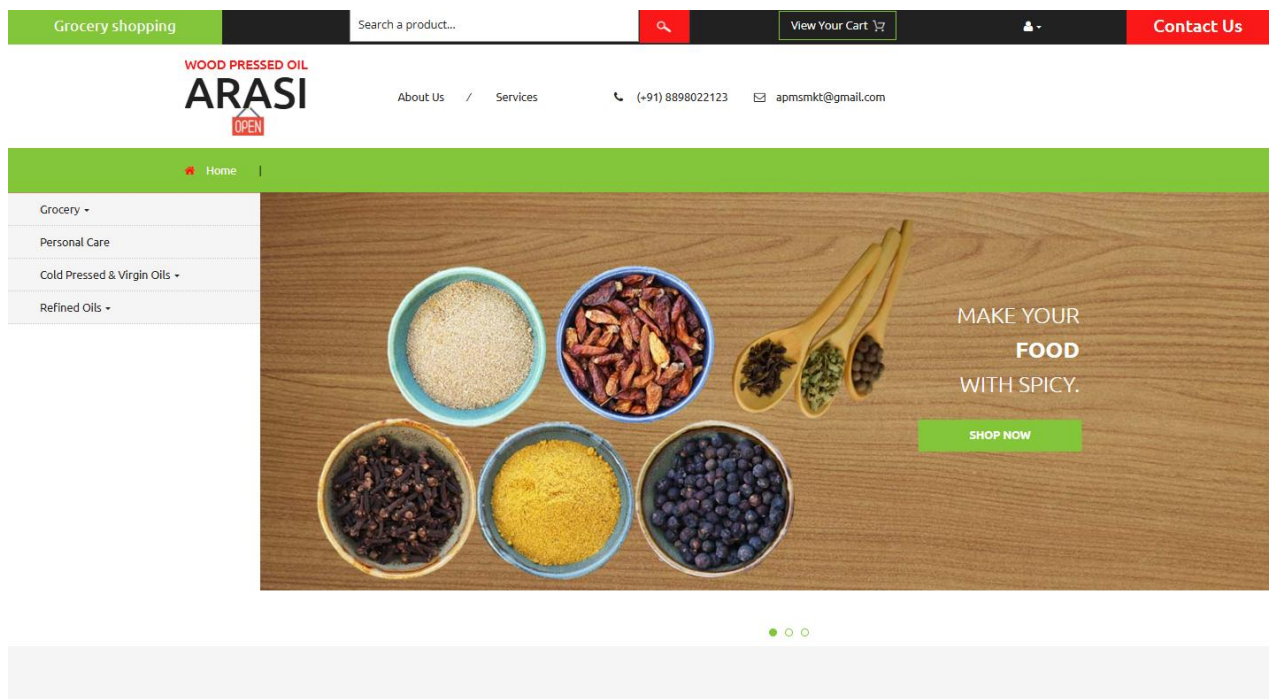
Grocery shopping

Search a product...

View Your Cart

Contact Us

WOOD PRESSED OIL
ARASI
OPEN

About Us / Services

(+91) 8898022123

apmsmkt@gmail.com

Home |

Grocery

Personal Care

Cold Pressed & Virgin Oils

Refined Oils

MAKE YOUR
FOOD
WITH SPICY.

SHOP NOW